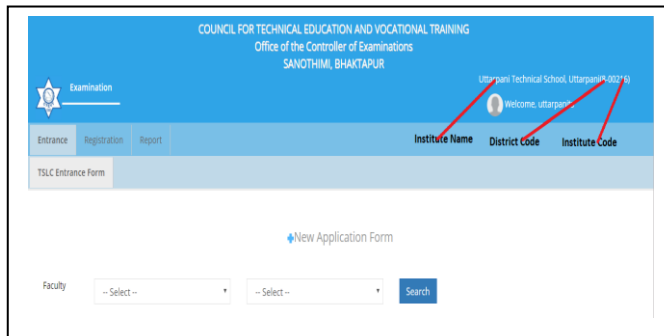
COUNCIL FOR TECHNICAL EDUCATION AND VOCATIONAL TRAINING
Office of the Controller of Examinations
SANOTHIMI, BHAKTAPUR

Examination

Uttarpani Technical School, Uttarpani(B-00216)

Welcome, uttarpani...

Entrance Registration Report

Institute Name District Code Institute Code

TSLC Entrance Form

New Application Form

Faculty -- Select -- -- Select -- Search